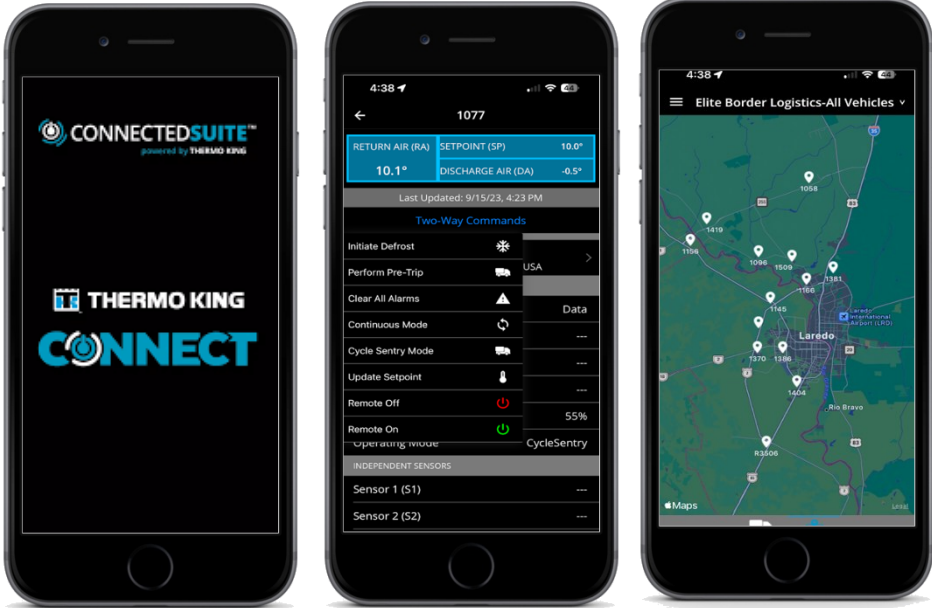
CONNECTEDSUITE™
powered by THERMO KING

THERMO KING
CONNECT

4:38
1077
RETURN AIR (RA)
10.1°
SETPOINT (SP) 10.0°
DISCHARGE AIR (DA) -0.5°
Last Updated: 9/15/23, 4:23 PM
Two-Way Commands
Initiate Defrost
Perform Pre-Trip
Clear All Alarms
Continuous Mode
Cycle Sentry Mode
Update Setpoint
Remote Off
Remote On
USA
Data
---
---
---
55%
Operating Mode CycleSentry
INDEPENDENT SENSORS
Sensor 1 (S1) ---
Sensor 2 (S2) ---

4:38
Elite Border Logistics-All Vehicles
1058
1419
1156
1096
1509
1381
1166
1145
Laredo
Laredo International Airport (LRD)
1370
1386
1404
Rio Bravo
R3506
Maps
Legal